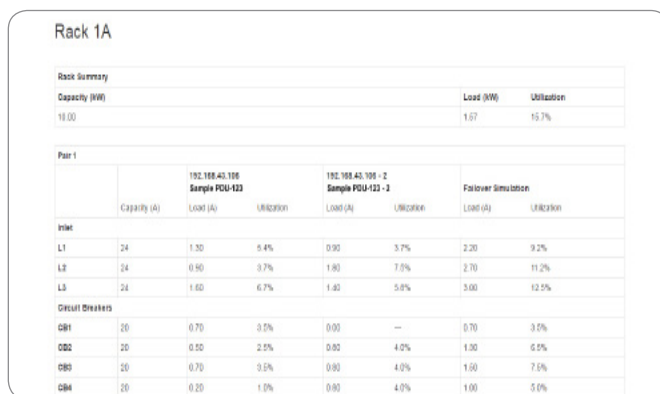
Rack 1A

Rack Summary

| Capacity (kW) | Load (kW) | Utilization |
|---|---|---|
| 18.00 | 1.67 | 15.7% |

Pair 1

| | | 192.168.43.106 Sample PDU-123 | | 192.168.43.106 - 2 Sample PDU-123 - 2 | | Failover Simulation | |
|---|---|---|---|---|---|---|---|
| | Capacity (A) | Load (A) | Utilization | Load (A) | Utilization | Load (A) | Utilization |
| Inlet | | | | | | | |
| L1 | 24 | 1.30 | 5.4% | 0.90 | 3.7% | 2.20 | 9.2% |
| L2 | 24 | 0.90 | 3.7% | 1.80 | 7.5% | 2.70 | 11.2% |
| L3 | 24 | 1.60 | 6.7% | 1.40 | 5.8% | 3.00 | 12.5% |
| Circuit Breakers | | | | | | | |
| CB1 | 20 | 0.70 | 3.5% | 0.00 | — | 0.70 | 3.5% |
| CB2 | 20 | 0.50 | 2.5% | 0.80 | 4.0% | 1.30 | 6.5% |
| CB3 | 20 | 0.70 | 3.5% | 0.80 | 4.0% | 1.50 | 7.5% |
| CB4 | 20 | 0.20 | 1.0% | 0.80 | 4.0% | 1.00 | 5.0% |